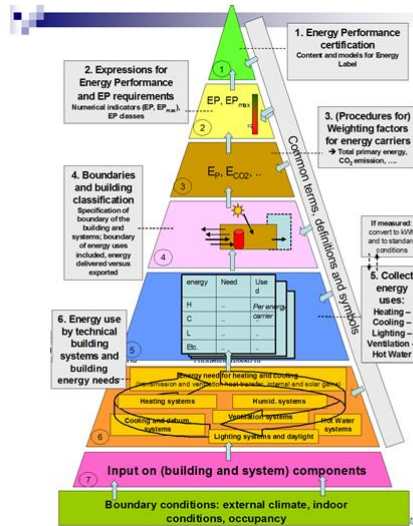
1. Energy Performance certification
Content and models for Energy Label

2. Expressions for Energy Performance and EP requirements
Numerical indicators (EP, EP$_{max}$), EP classes

1

EP, EP$_{max}$

2

3. (Procedures for) Weighting factors for energy carriers
→ Total primary energy, $CO_2$ emission, ....

$E_P$, $E_{CO2}$, ..

3

Common terms, definitions and symbols

4. Boundaries and building classification
Specification of boundary of the building and systems; boundary of energy uses included, energy delivered versus exported

4

If measured: convert to kWh and to standard conditions

| energy | Need | Used |
|---|---|---|
| H | .. | Per energy carrier |
| C | .. | |
| L | .. | |
| Etc. | .. | |

5

5. Collect energy uses:
Heating – Cooling – Lighting – Ventilation – Hot Water

6. Energy use by technical building systems and building energy needs

Energy need for heating and cooling
(transmission and ventilation heat transfer, internal and solar gains)

Heating systems
Humid. systems
Cooling and dehum. systems
Ventilation systems
Hot Water systems
Lighting systems and daylight

6

7

Input on (building and system) components

Boundary conditions: external climate, indoor conditions, occupancy